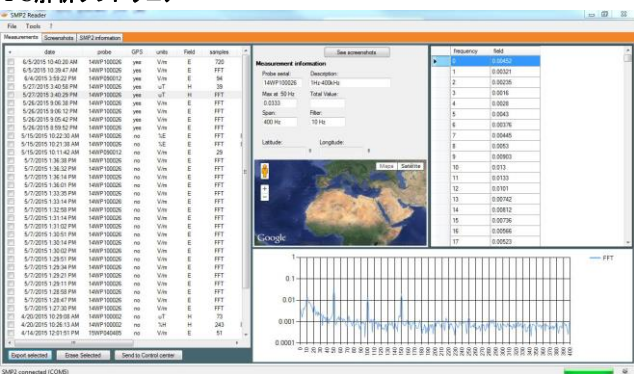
SMP2 Reader

File Tools ?

Measurements Screenshots SMP2 information

| | date | probe | GPS | units | Field | samples |
|---|---|---|---|---|---|---|
| | 6/5/2015 10:40:20 AM | 14WP100026 | yes | V/m | E | 720 |
| | 6/5/2015 10:39:47 AM | 14WP100026 | yes | V/m | E | FFT |
| | 6/4/2015 3:59:22 PM | 14WP090012 | yes | V/m | E | 84 |
| | 5/27/2015 2:40:58 PM | 14WP100026 | yes | uT | H | 39 |
| | 5/27/2015 2:40:29 PM | 14WP100026 | yes | uT | H | FFT |
| | 5/26/2015 9:06:38 PM | 14WP100026 | yes | V/m | E | FFT |
| | 5/26/2015 9:06:12 PM | 14WP100026 | yes | V/m | E | FFT |
| | 5/26/2015 9:05:42 PM | 14WP100026 | yes | V/m | E | FFT |
| | 5/26/2015 8:59:52 PM | 14WP100026 | yes | V/m | E | FFT |
| | 5/15/2015 10:22:30 AM | 14WP100026 | no | %E | E | FFT |
| | 5/15/2015 10:21:38 AM | 14WP100026 | no | %E | E | FFT |
| | 5/15/2015 10:11:42 AM | 14WP090012 | no | V/m | E | 29 |
| | 5/7/2015 1:36:38 PM | 14WP100026 | no | V/m | E | FFT |
| | 5/7/2015 1:36:32 PM | 14WP100026 | no | V/m | E | FFT |
| | 5/7/2015 1:36:14 PM | 14WP100026 | no | V/m | E | FFT |
| | 5/7/2015 1:36:01 PM | 14WP100026 | no | V/m | E | FFT |
| | 5/7/2015 1:33:35 PM | 14WP100026 | no | V/m | E | FFT |
| | 5/7/2015 1:33:14 PM | 14WP100026 | no | V/m | E | FFT |
| | 5/7/2015 1:32:59 PM | 14WP100026 | no | V/m | E | FFT |
| | 5/7/2015 1:31:14 PM | 14WP100026 | no | V/m | E | FFT |
| | 5/7/2015 1:31:02 PM | 14WP100026 | no | V/m | E | FFT |
| | 5/7/2015 1:30:51 PM | 14WP100026 | no | V/m | E | FFT |
| | 5/7/2015 1:30:14 PM | 14WP100026 | no | V/m | E | FFT |
| | 5/7/2015 1:30:02 PM | 14WP100026 | no | V/m | E | FFT |
| | 5/7/2015 1:29:51 PM | 14WP100026 | no | V/m | E | FFT |
| | 5/7/2015 1:29:34 PM | 14WP100026 | no | V/m | E | FFT |
| | 5/7/2015 1:29:21 PM | 14WP100026 | no | V/m | E | FFT |
| | 5/7/2015 1:29:11 PM | 14WP100026 | no | V/m | E | FFT |
| | 5/7/2015 1:28:58 PM | 14WP100026 | no | V/m | E | FFT |
| | 5/7/2015 1:28:47 PM | 14WP100026 | no | V/m | E | FFT |
| | 5/7/2015 1:27:30 PM | 14WP100026 | no | V/m | E | FFT |
| | 4/20/2015 10:29:08 AM | 14WP100002 | no | uT | H | 73 |
| | 4/20/2015 10:26:13 AM | 14WP100002 | no | %H | H | 243 |
| | 4/14/2015 12:01:51 PM | 15WP040485 | no | V/m | E | 57 |

Export selected Erase Selected Send to Control center

See screenshots

Measurement information

Probe serial: 14WP100026
Description: 1Hz-400kHz
Max at: 50 Hz
0.0333
Total Value:
Span: 400 Hz
Filter: 10 Hz
Latitude:
Longitude:

Mapa Satélite

Google

| frequency | field |
|---|---|
| 0 | 0.00452 |
| 1 | 0.00321 |
| 2 | 0.00235 |
| 3 | 0.0016 |
| 4 | 0.0028 |
| 5 | 0.0043 |
| 6 | 0.00376 |
| 7 | 0.00445 |
| 8 | 0.0053 |
| 9 | 0.00903 |
| 10 | 0.013 |
| 11 | 0.0133 |
| 12 | 0.0101 |
| 13 | 0.00742 |
| 14 | 0.00812 |
| 15 | 0.00736 |
| 16 | 0.00566 |
| 17 | 0.00523 |

FFT

1
0.1
0.01
0.001
0.0001

SMP2 connected (COM3)